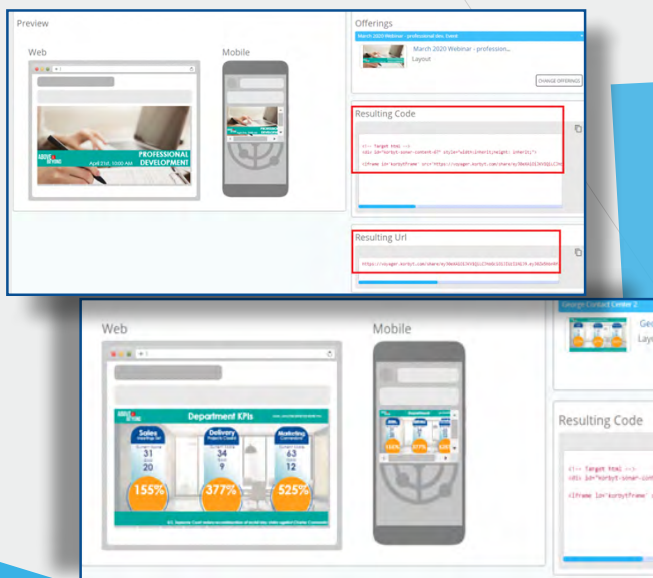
Preview

Web

Mobile

PROFESSIONAL DEVELOPMENT

April 21st, 10:00 AM

Offerings

March 2020 Webinar - professional dev. Event

March 2020 Webinar - profession...

Layout

CHANGE OFFERINGS

Resulting Code

<!-- Target html -->
<div id="korbyt-sinner-content-07" style="width:inherit;height: inherit;">

<iframe id="korbytFrame" src="https://voyager.korbyt.com/share/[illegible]

Resulting Url

https://voyager.korbyt.com/share/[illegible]

Web

Mobile

Department KPIs

Sales

31

20

155%

Delivery

34

9

377%

Marketing

63

12

525%

George Contact Center 2

Geo

Layo

Resulting Code

<!-- Target html -->
<div id="korbyt-sinner-cont

<iframe id="korbytFrame"